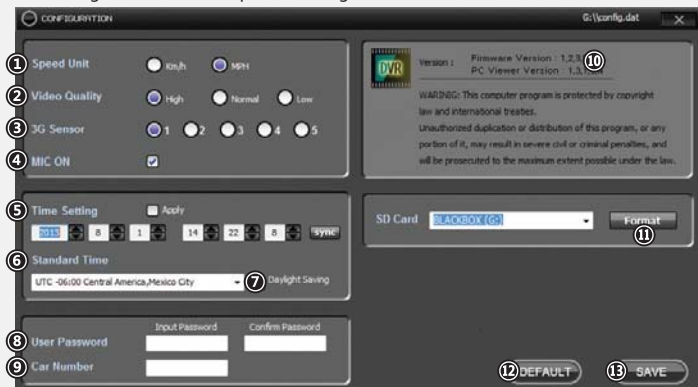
CONFIGURATION G:\config.dat ×

① Speed Unit Km/h MPH

② Video Quality High Normal Low

③ 3G Sensor 1 2 3 4 5

④ MIC ON

Version : Firmware Version : 1,2,3 ⑩
PC Viewer Version : 1,3,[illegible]

WARNING: This computer program is protected by copyright law and international treaties.
Unauthorized duplication or distribution of this program, or any portion of it, may result in severe civil or criminal penalties, and will be prosecuted to the maximum extent possible under the law.

⑤ Time Setting Apply

2013 8 1 14 22 8 sync

⑥ Standard Time

UTC -06:00 Central America,Mexico City ⑦ Daylight Saving

SD Card BLACKBOX (G:) Format ⑪

Input Password Confirm Password

⑧ User Password

⑨ Car Number

⑫ DEFAULT ⑬ SAVE